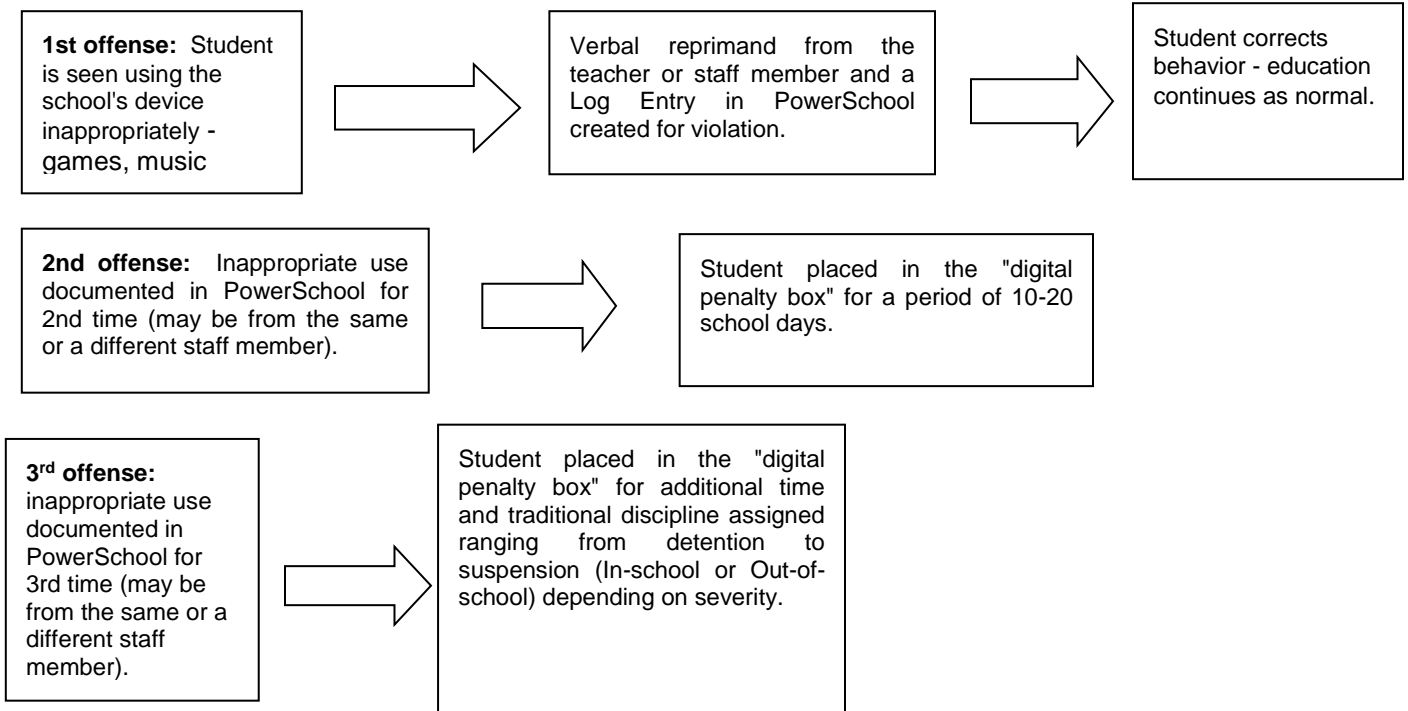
**1st offense:** Student is seen using the school's device inappropriately - games, music

Verbal reprimand from the teacher or staff member and a Log Entry in PowerSchool created for violation.

Student corrects behavior - education continues as normal.

**2nd offense:** Inappropriate use documented in PowerSchool for 2nd time (may be from the same or a different staff member).

Student placed in the "digital penalty box" for a period of 10-20 school days.

**3$^{rd}$ offense:** inappropriate use documented in PowerSchool for 3rd time (may be from the same or a different staff member).

Student placed in the "digital penalty box" for additional time and traditional discipline assigned ranging from detention to suspension (In-school or Out-of-school) depending on severity.